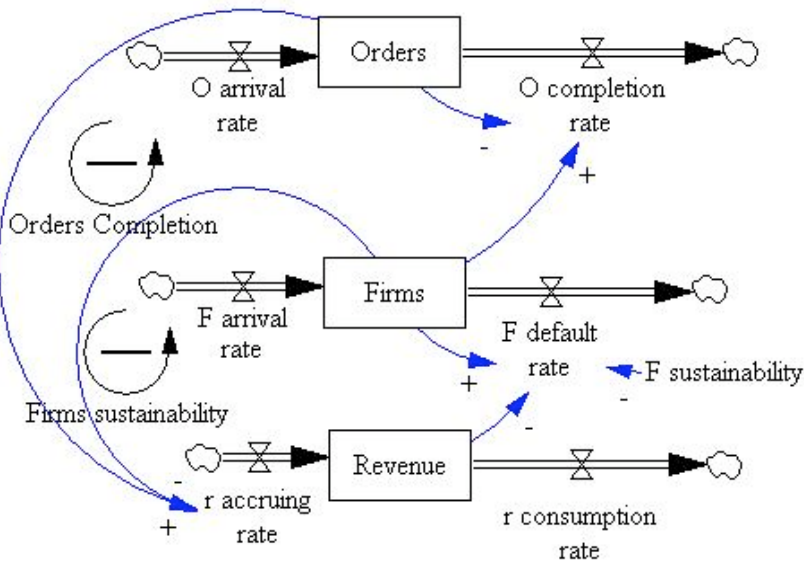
Orders

O arrival rate

O completion rate

-

+

—

Orders Completion

Firms

F arrival rate

F default rate

F sustainability

+

-

—

Firms sustainability

-

Revenue

-

r accruing rate

+

r consumption rate